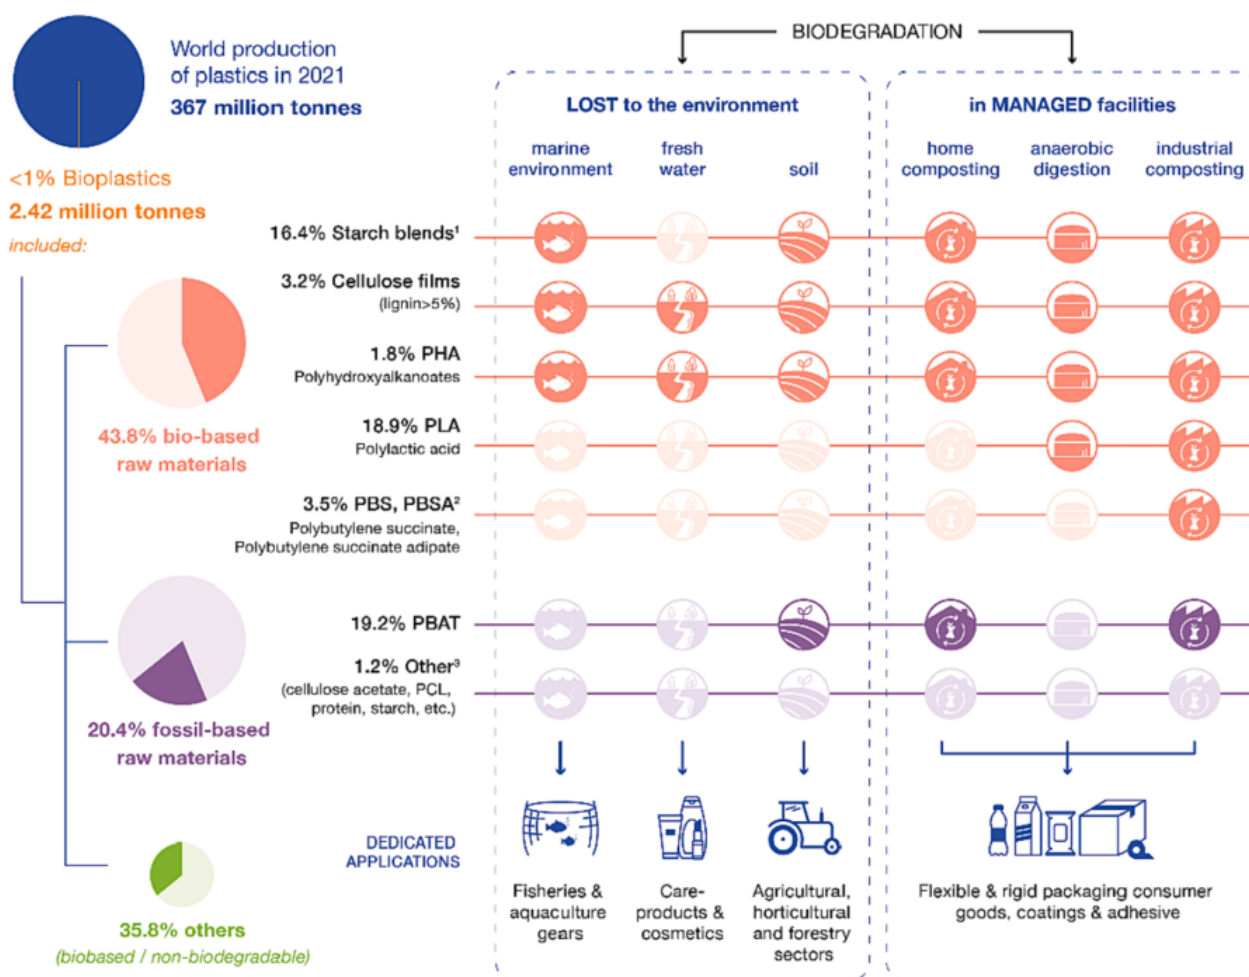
World production of plastics in 2021
367 million tonnes

<1% Bioplastics
2.42 million tonnes
included:

BIODEGRADATION

LOST to the environment

in MANAGED facilities

marine environment
fresh water
soil

home composting
anaerobic digestion
industrial composting

16.4% Starch blends¹

3.2% Cellulose films
(lignin>5%)

1.8% PHA
Polyhydroxyalkanoates

18.9% PLA
Polylactic acid

3.5% PBS, PBSA²
Polybutylene succinate, Polybutylene succinate adipate

43.8% bio-based raw materials

19.2% PBAT

1.2% Other³
(cellulose acetate, PCL, protein, starch, etc.)

20.4% fossil-based raw materials

DEDICATED APPLICATIONS

35.8% others
(biobased / non-biodegradable)

Fisheries & aquaculture gears

Care-products & cosmetics

Agricultural, horticultural and forestry sectors

Flexible & rigid packaging consumer goods, coatings & adhesive